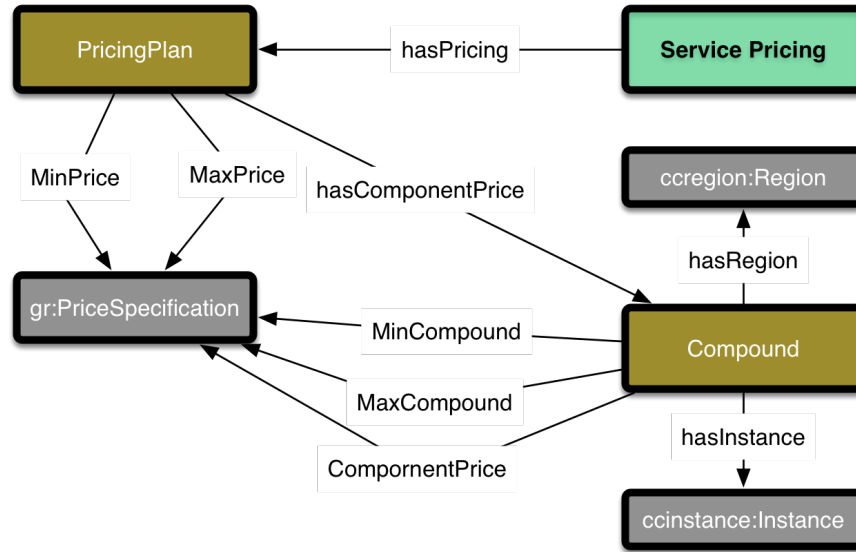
PricingPlan

hasPricing

Service Pricing

MinPrice

MaxPrice

hasComponentPrice

ccregion:Region

hasRegion

gr:PriceSpecification

MinCompound

Compound

MaxCompound

hasInstance

ComporentPrice

ccinstance:Instance